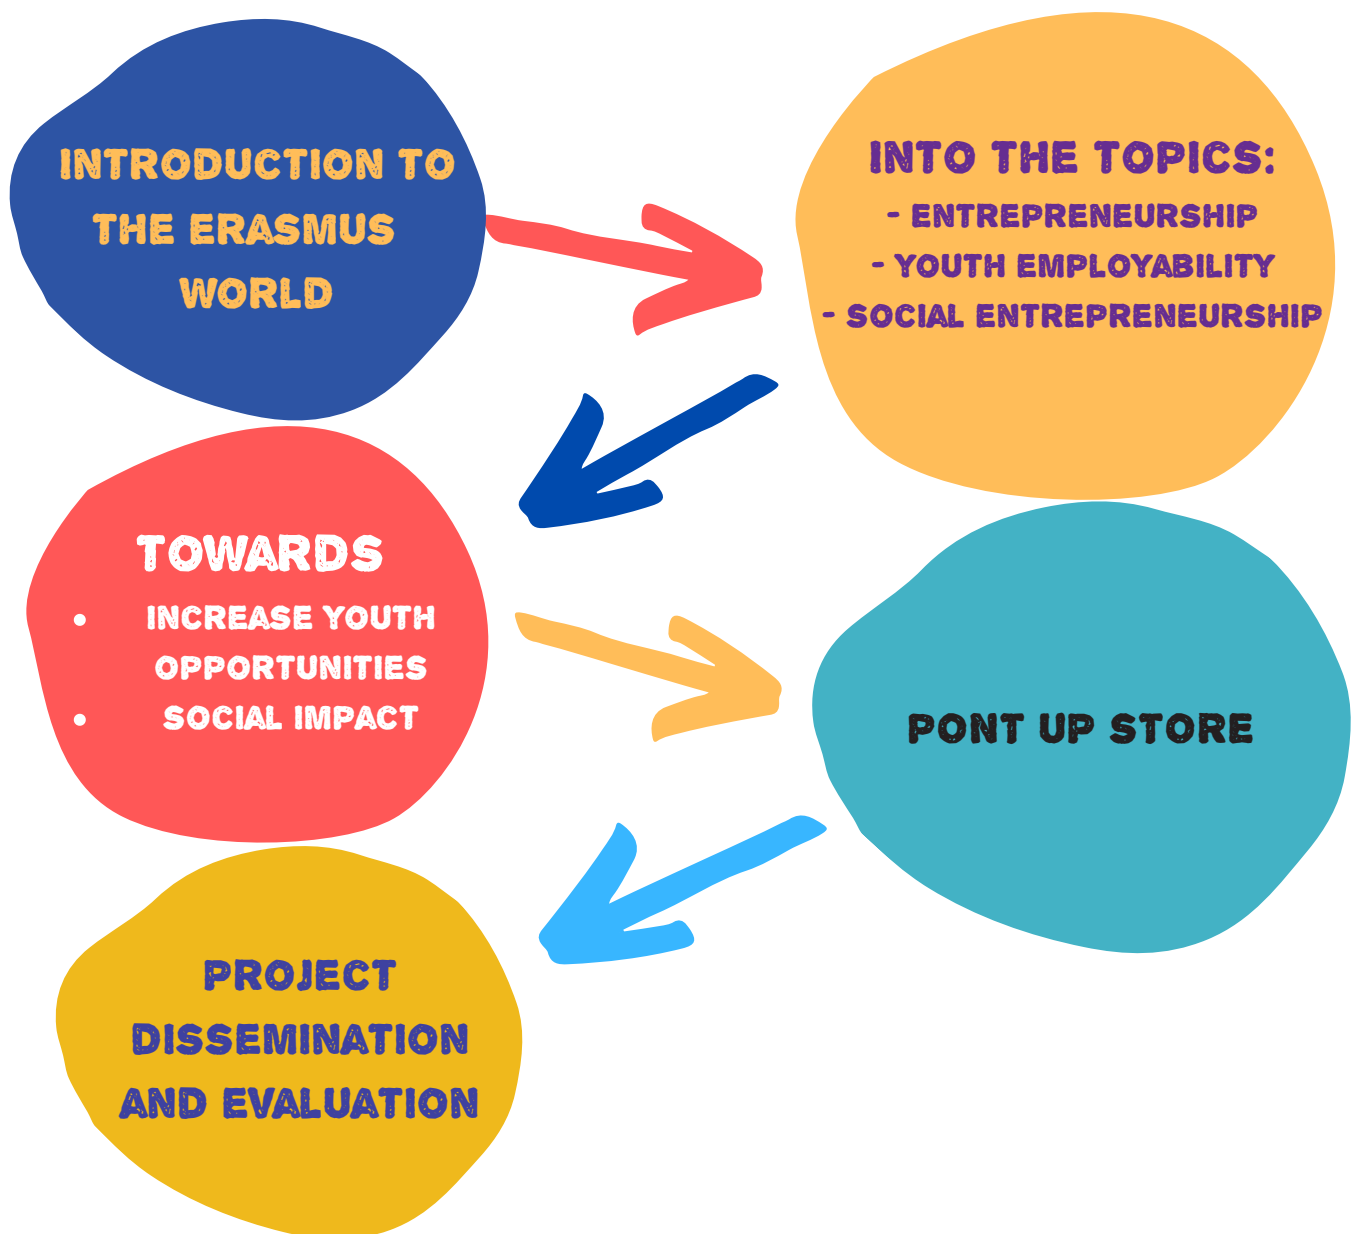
INTRODUCTION TO THE ERASMUS WORLD

INTO THE TOPICS:
- ENTREPRENEURSHIP
- YOUTH EMPLOYABILITY
- SOCIAL ENTREPRENEURSHIP

TOWARDS
• INCREASE YOUTH OPPORTUNITIES
• SOCIAL IMPACT

PONT UP STORE

PROJECT DISSEMINATION AND EVALUATION